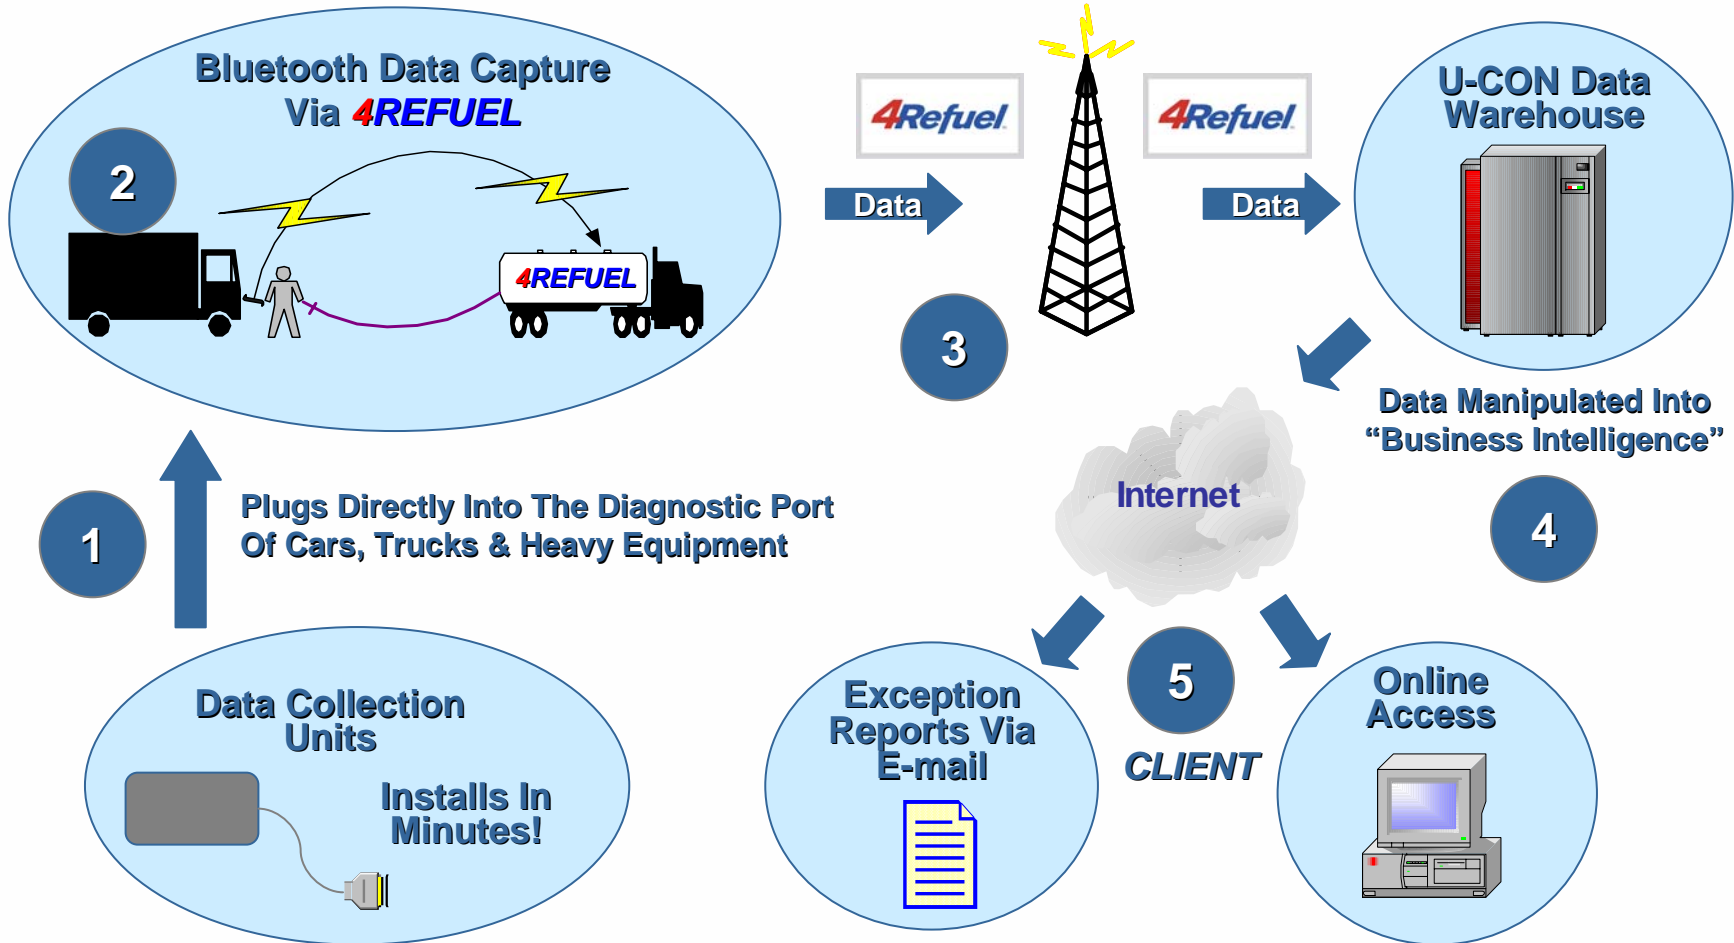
Bluetooth Data Capture Via 4REFUEL

2

4REFUEL

4Refuel

Data

4Refuel

Data

U-CON Data Warehouse

3

Data Manipulated Into "Business Intelligence"

1

Plugs Directly Into The Diagnostic Port Of Cars, Trucks & Heavy Equipment

Internet

4

Data Collection Units

Installs In Minutes!

Exception Reports Via E-mail

5

CLIENT

Online Access